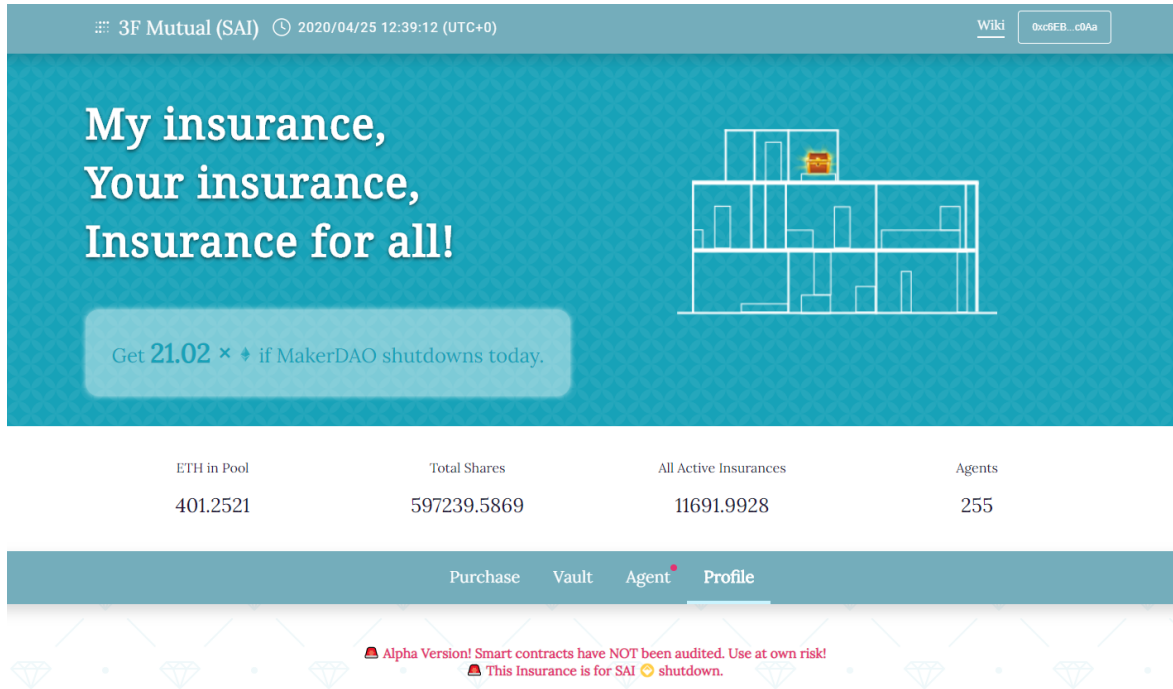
3F Mutual (SAI) 2020/04/25 12:39:12 (UTC+0)

Wiki

0xc6EB...c0Aa

My insurance,
Your insurance,
Insurance for all!

Get 21.02 × ⧫ if MakerDAO shutdowns today.

| ETH in Pool | Total Shares | All Active Insurances | Agents |
|---|---|---|---|
| 401.2521 | 597239.5869 | 11691.9928 | 255 |

Purchase Vault Agent Profile

🚨 Alpha Version! Smart contracts have NOT been audited. Use at own risk!
🚨 This Insurance is for SAI shutdown.